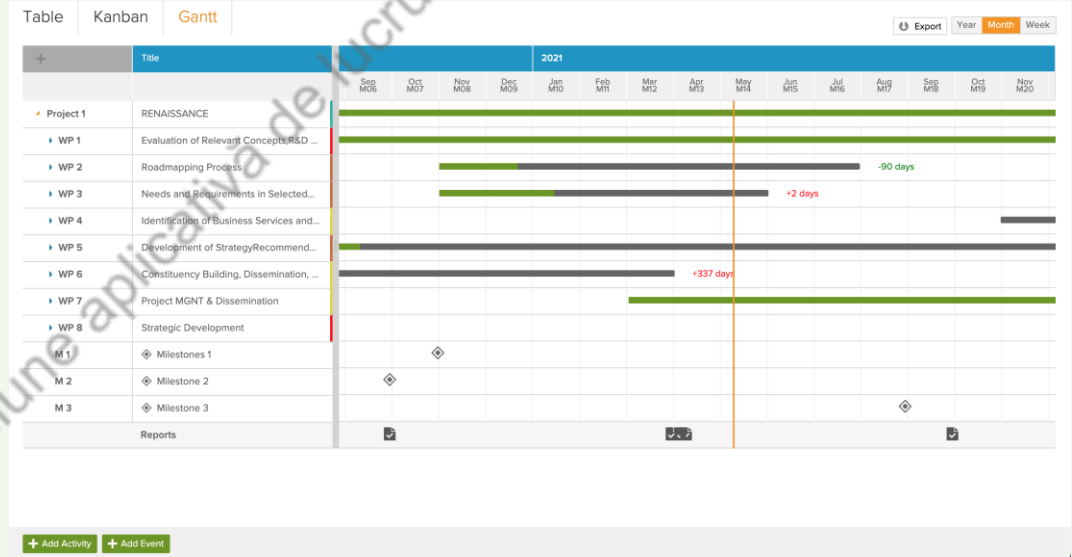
Table Kanban Gantt

Export Year Month Week

+ Title 2021

Sep M06 Oct M07 Nov M08 Dec M09 Jan M10 Feb M11 Mar M12 Apr M13 May M14 Jun M15 Jul M16 Aug M17 Sep M18 Oct M19 Nov M20

| | |
|---|---|
| Project 1 | RENAISSANCE |
| WP 1 | Evaluation of Relevant Concepts,R&D ... |
| WP 2 | Roadmapping Process |
| WP 3 | Needs and Requirements in Selected... |
| WP 4 | Identification of Business Services and... |
| WP 5 | Development of StrategyRecommend... |
| WP 6 | Constituency Building, Dissemination, ... |
| WP 7 | Project MGNT & Dissemination |
| WP 8 | Strategic Development |
| M 1 | Milestones 1 |
| M 2 | Milestone 2 |
| M 3 | Milestone 3 |
| | Reports |

-90 days
+2 days
+337 days

+ Add Activity + Add Event

une aplicatie de lucru